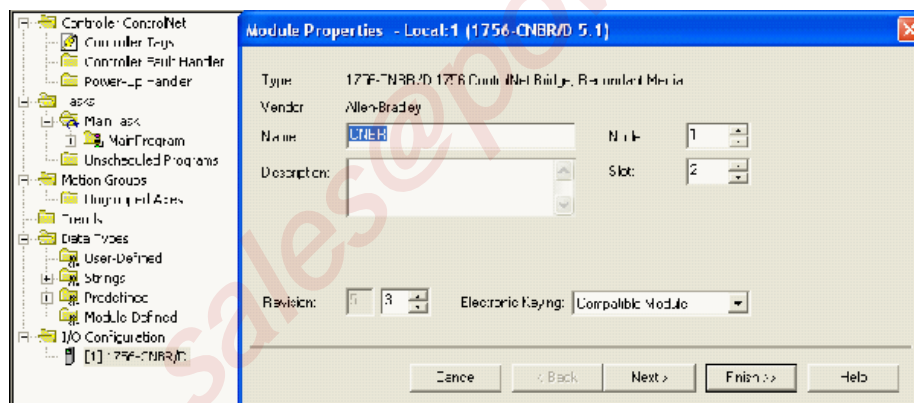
Controller ControlNet
Controller Tags
Controller Fault Handler
Power-Up Handler
Tasks
MainTask
MainProgram
Unscheduled Programs
Motion Groups
Ungrouped Axes
Trends
Data Types
User-Defined
Strings
Predefined
Module Defined
I/O Configuration
[1] 1756-CNBR/D

Module Properties - Local:1 (1756-CNBR/D 5.1)

Type: 1756-CNBR/D 1756 ControlNet Bridge, Redundant Media
Vendor: Allen-Bradley
Name: CNBR
Node: 1
Description:
Slot: 2
Revision: 5 3
Electronic Keying: Compatible Module

Cancel
< Back
Next >
Finish >>
Help

sales@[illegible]